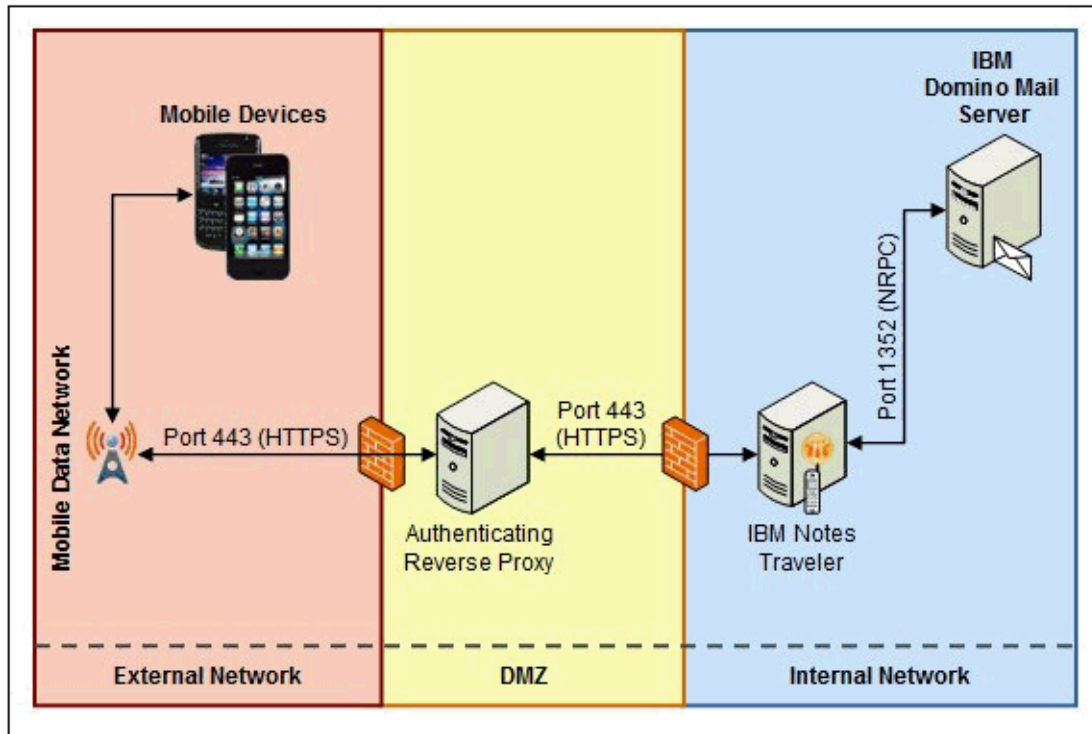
Mobile Devices

Mobile Data Network

Port 443 (HTTPS)

Authenticating Reverse Proxy

Port 443 (HTTPS)

IBM Domino Mail Server

Port 1352 (NRPC)

IBM Notes Traveler

External Network

DMZ

Internal Network